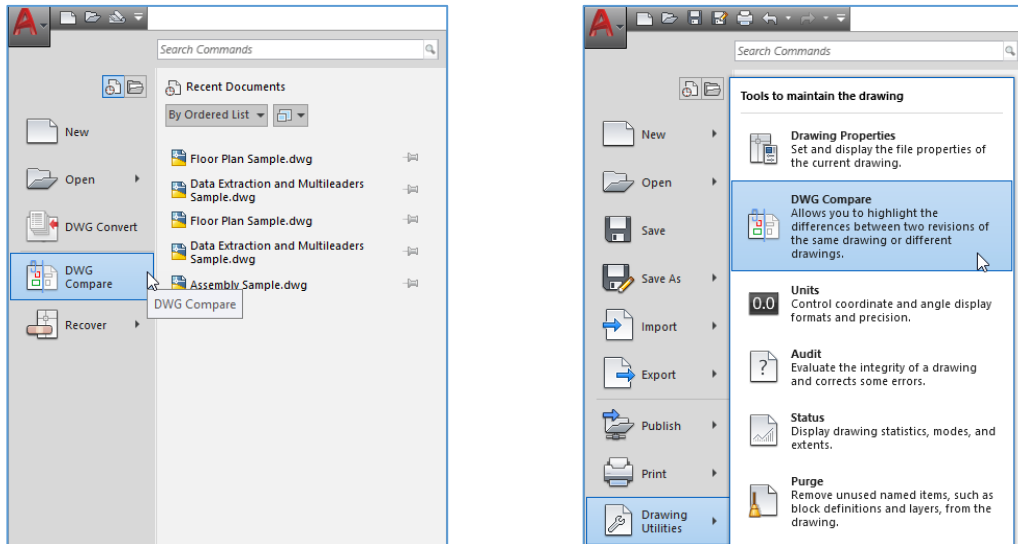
Search Commands

Recent Documents

By Ordered List

New

Open

DWG Convert

DWG Compare

Recover

Floor Plan Sample.dwg

Data Extraction and Multileaders Sample.dwg

Floor Plan Sample.dwg

Data Extraction and Multileaders Sample.dwg

Assembly Sample.dwg

DWG Compare

Search Commands

Tools to maintain the drawing

New

Open

Save

Save As

Import

Export

Publish

Print

Drawing Utilities

Drawing Properties
Set and display the file properties of the current drawing.

DWG Compare
Allows you to highlight the differences between two revisions of the same drawing or different drawings.

0.0

Units
Control coordinate and angle display formats and precision.

Audit
Evaluate the integrity of a drawing and corrects some errors.

Status
Display drawing statistics, modes, and extents.

Purge
Remove unused named items, such as block definitions and layers, from the drawing.